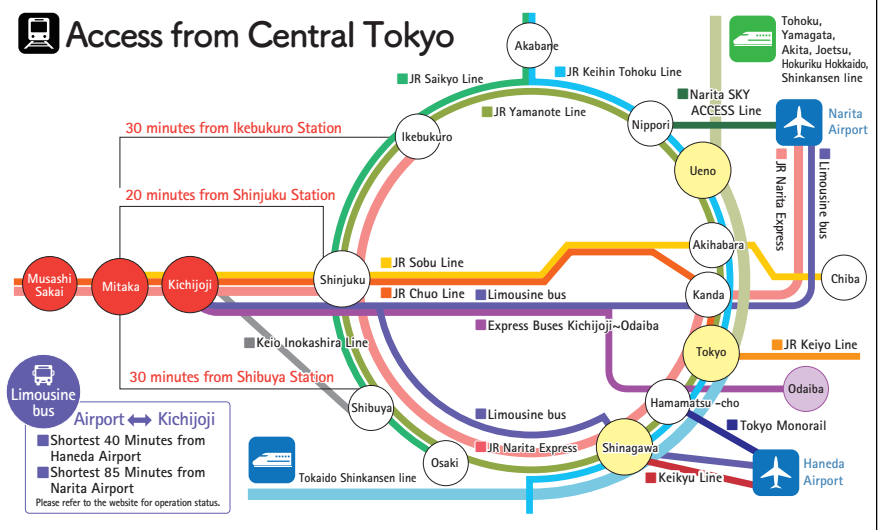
Access from Central Tokyo

Akabane
JR Keihin Tohoku Line
JR Saikyo Line
JR Yamanote Line
Tohoku, Yamagata, Akita, Joetsu, Hokuriku Hokkaido, Shinkansen line
Narita SKY ACCESS Line
Narita Airport
Nippori
30 minutes from Ikebukuro Station
Ikebukuro
Ueno
JR Narita Express
Limousine bus
20 minutes from Shinjuku Station
Akihabara
JR Sobu Line
Musashi Sakai
Mitaka
Kichijoji
Shinjuku
Chiba
JR Chuo Line
Limousine bus
Kanda
Express Buses Kichijoji~Odaiba
Keio Inokashira Line
Tokyo
JR Keiyo Line
30 minutes from Shibuya Station
Odaiba
Limousine bus
Hamamatsu -cho
Airport ⟷ Kichijoji
Shibuya
Limousine bus
Tokyo Monorail
Shortest 40 Minutes from Haneda Airport
JR Narita Express
Shinagawa
Shortest 85 Minutes from Narita Airport
Haneda Airport
Osaki
Please refer to the website for operation status.
Tokaido Shinkansen line
Keikyu Line